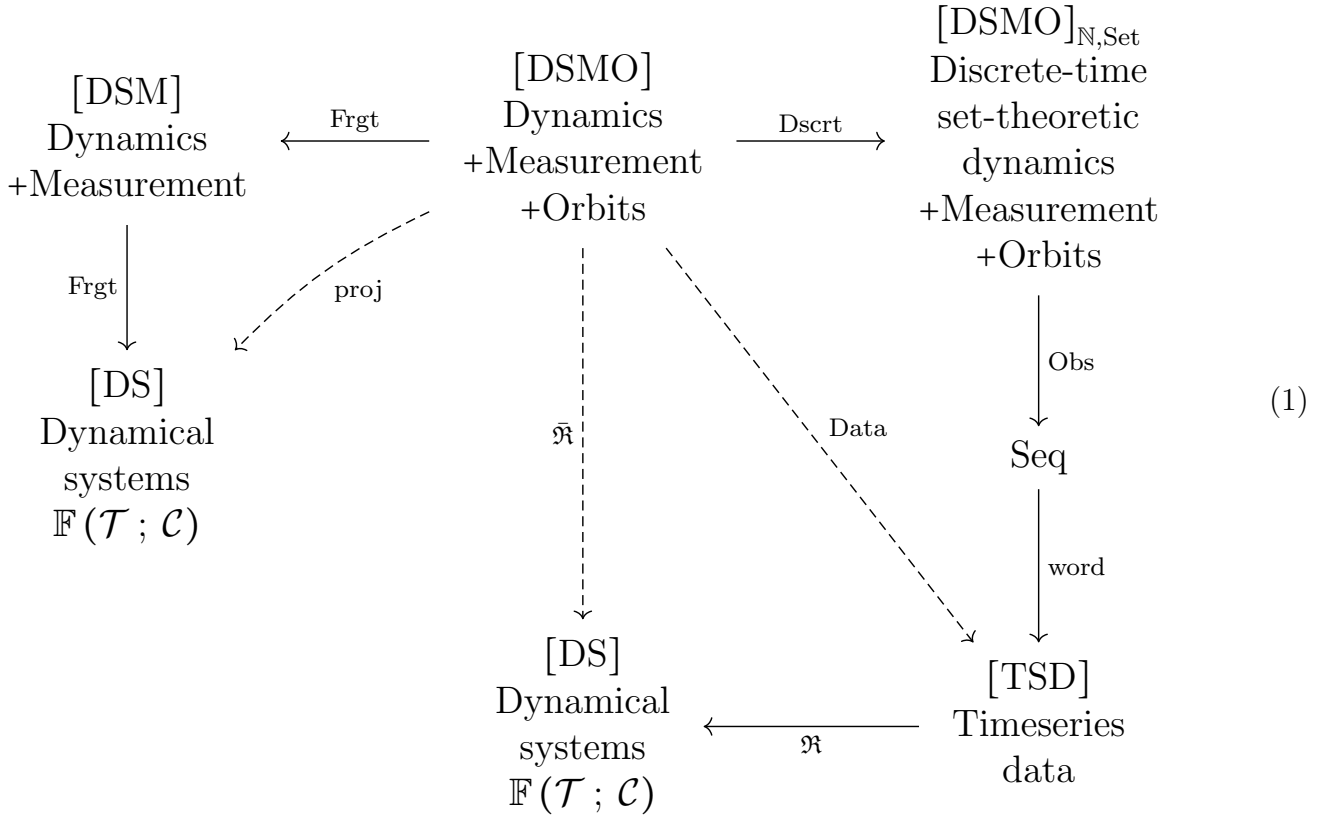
[DSM]
Dynamics
+Measurement

Frgt

[DSMO]
Dynamics
+Measurement
+Orbits

Dscrt

$[\text{DSMO}]_{\mathbb{N},\text{Set}}$
Discrete-time
set-theoretic
dynamics
+Measurement
+Orbits

Frgt

proj

[DS]
Dynamical
systems
$\mathbb{F}(\mathcal{T}\,;\,\mathcal{C})$

$\bar{\mathfrak{R}}$

Data

Obs

Seq

word

(1)

[DS]
Dynamical
systems
$\mathbb{F}(\mathcal{T}\,;\,\mathcal{C})$

$\mathfrak{R}$

[TSD]
Timeseries
data